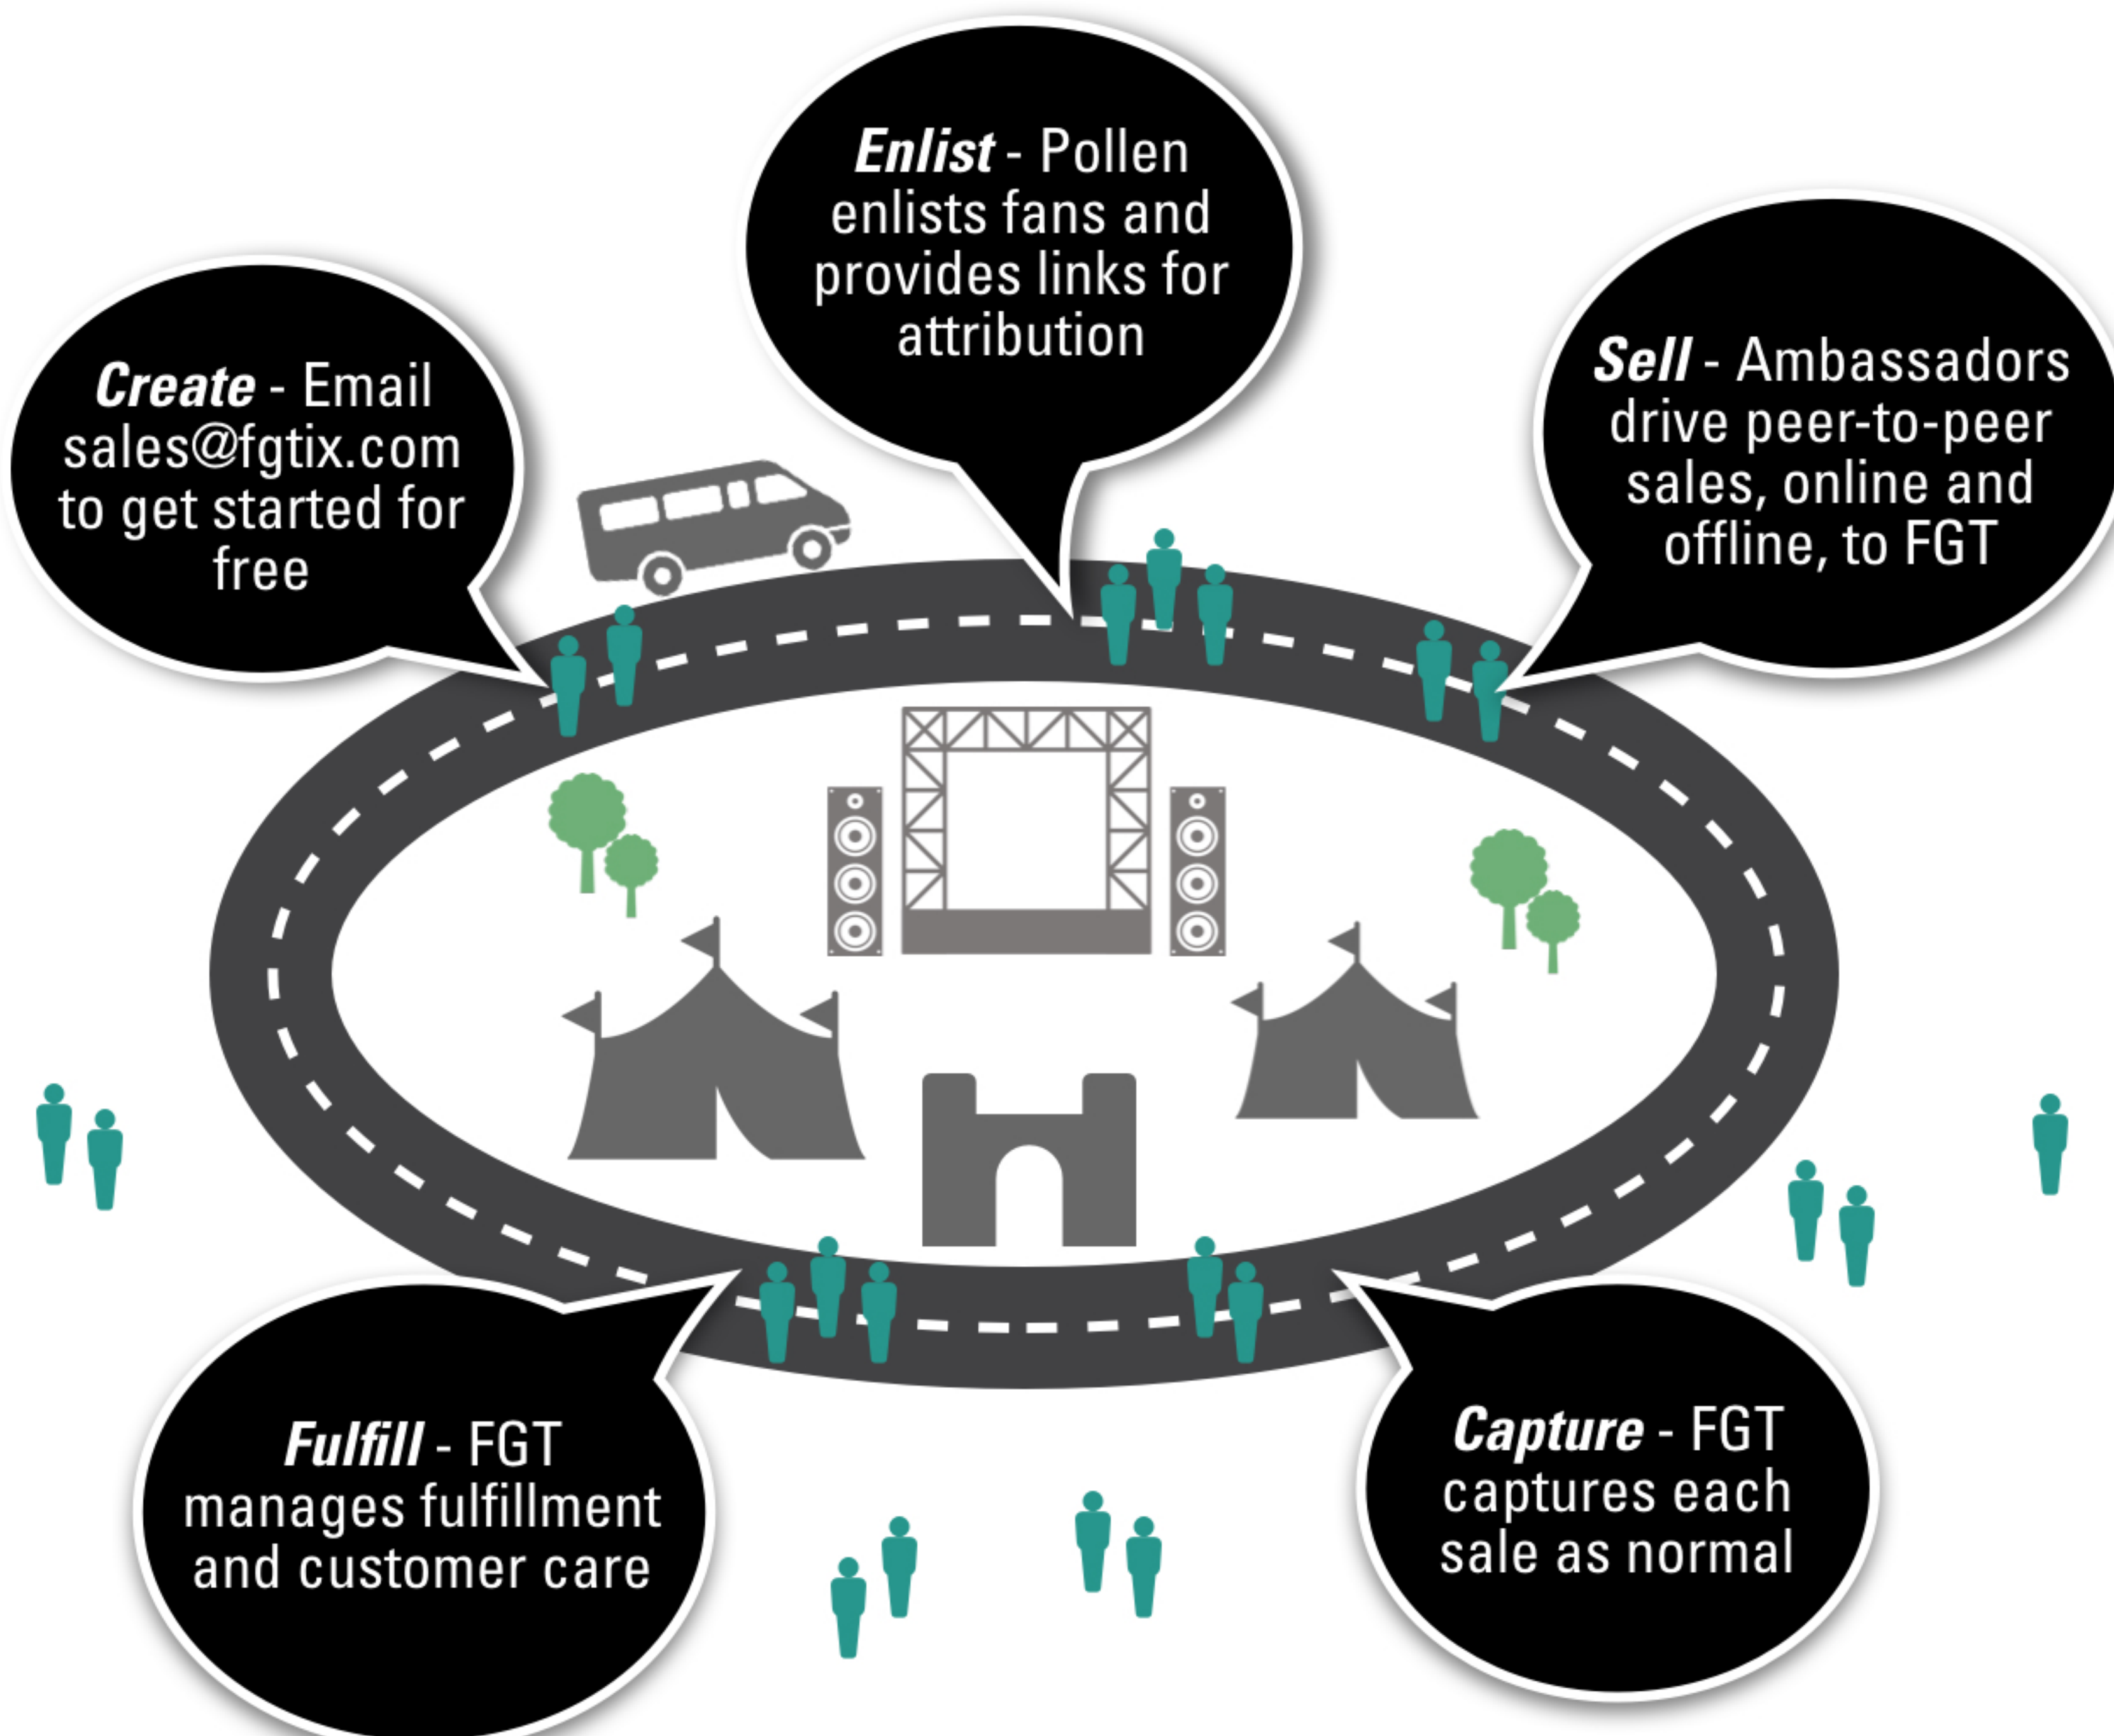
***Create*** - Email sales@fgtix.com to get started for free

***Enlist*** - Pollen enlists fans and provides links for attribution

***Sell*** - Ambassadors drive peer-to-peer sales, online and offline, to FGT

***Fulfill*** - FGT manages fulfillment and customer care

***Capture*** - FGT captures each sale as normal